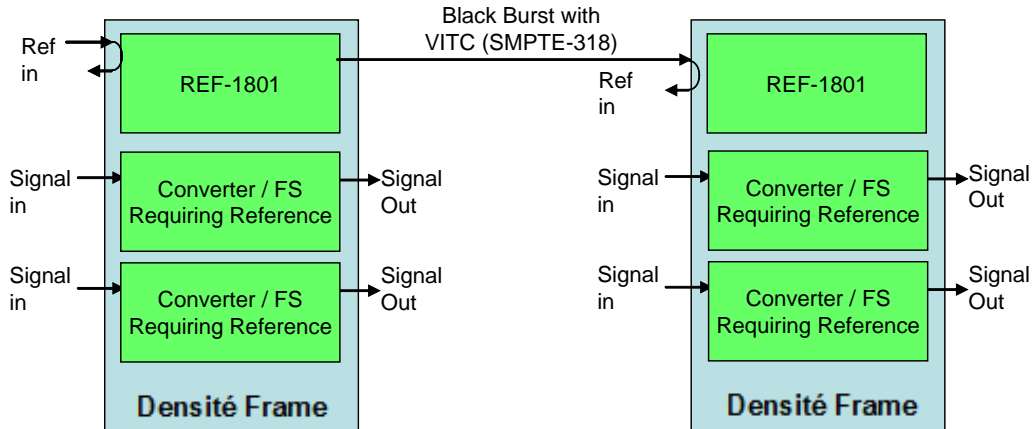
Ref in

REF-1801

Black Burst with VITC (SMPTE-318)

Ref in

REF-1801

Signal in

Converter / FS Requiring Reference

Signal Out

Signal in

Converter / FS Requiring Reference

Signal Out

Signal in

Converter / FS Requiring Reference

Signal Out

Signal in

Converter / FS Requiring Reference

Signal Out

Densité Frame

Densité Frame